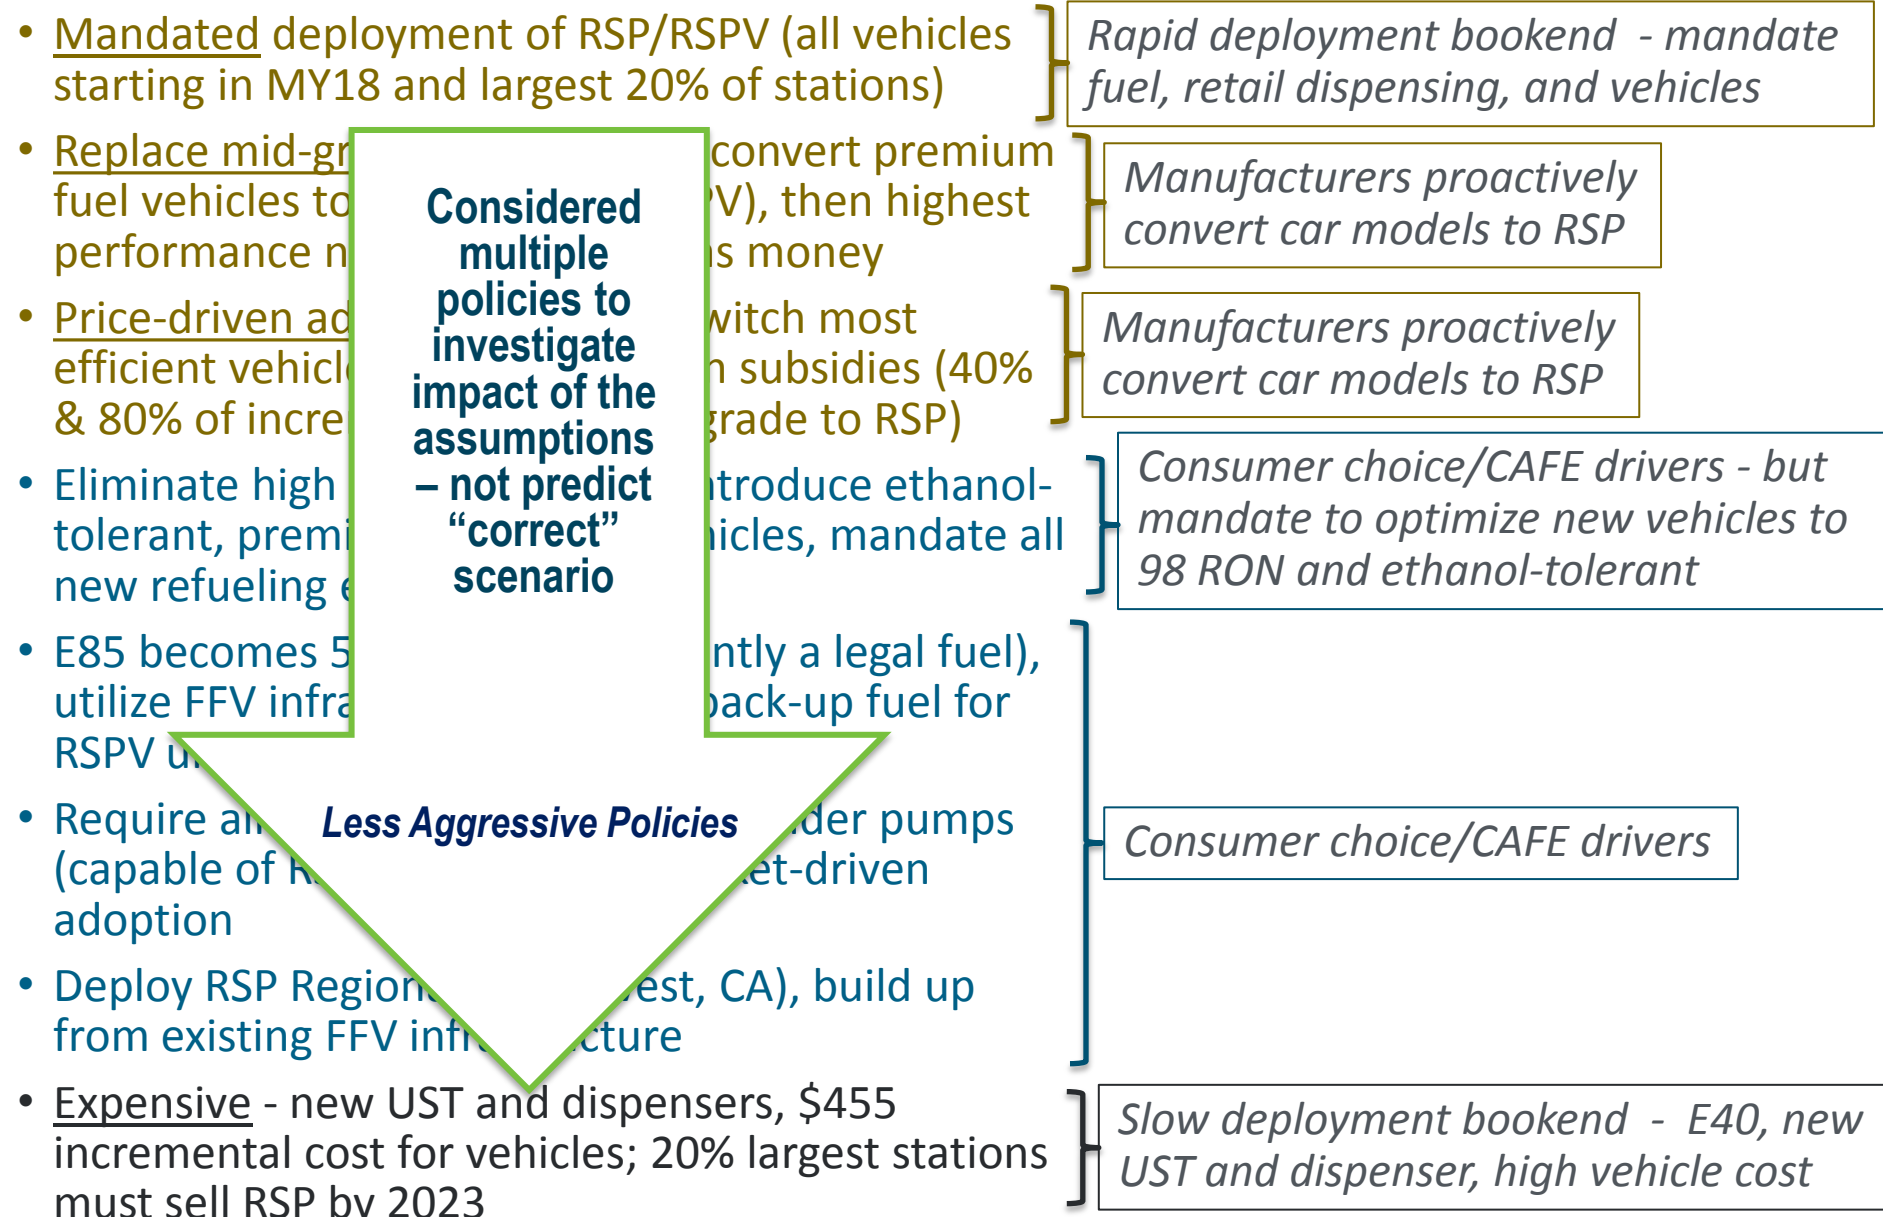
• Mandated deployment of RSP/RSPV (all vehicles starting in MY18 and largest 20% of stations)

• Replace mid-gr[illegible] convert premium fuel vehicles to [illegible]V), then highest performance n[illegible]s money

• Price-driven ad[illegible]witch most efficient vehicl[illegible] subsidies (40% & 80% of incre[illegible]grade to RSP)

• Eliminate high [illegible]ntroduce ethanol-tolerant, premi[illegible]icles, mandate all new refueling e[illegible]

• E85 becomes 5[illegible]ntly a legal fuel), utilize FFV infra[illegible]back-up fuel for RSPV u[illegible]

• Require al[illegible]der pumps (capable of R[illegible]et-driven adoption

• Deploy RSP Region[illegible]est, CA), build up from existing FFV infr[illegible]cture

• Expensive - new UST and dispensers, $455 incremental cost for vehicles; 20% largest stations must sell RSP by 2023

Considered multiple policies to investigate impact of the assumptions – not predict "correct" scenario

Less Aggressive Policies

Rapid deployment bookend - mandate fuel, retail dispensing, and vehicles

Manufacturers proactively convert car models to RSP

Manufacturers proactively convert car models to RSP

Consumer choice/CAFE drivers - but mandate to optimize new vehicles to 98 RON and ethanol-tolerant

Consumer choice/CAFE drivers

Slow deployment bookend - E40, new UST and dispenser, high vehicle cost